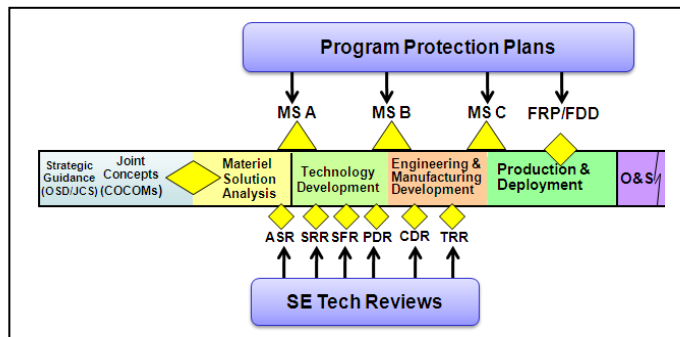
Program Protection Plans

MS A

MS B

MS C

FRP/FDD

Strategic Guidance (OSD/JCS)

Joint Concepts (COCOMs)

Materiel Solution Analysis

Technology Development

Engineering & Manufacturing Development

Production & Deployment

O&S

ASR

SRR

SFR

PDR

CDR

TRR

SE Tech Reviews